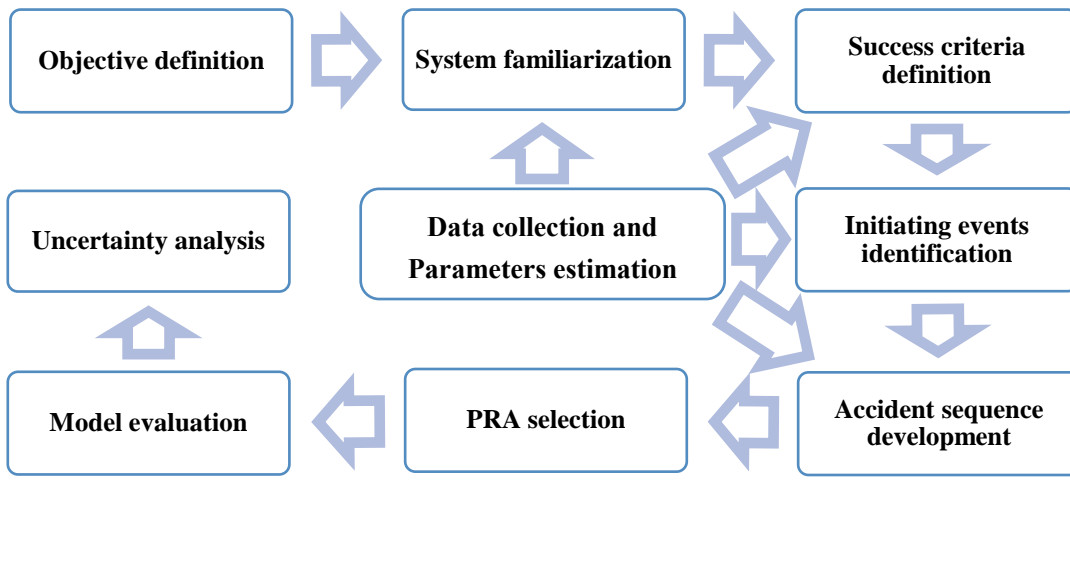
Objective definition

System familiarization

Success criteria definition

Uncertainty analysis

Data collection and Parameters estimation

Initiating events identification

Model evaluation

PRA selection

Accident sequence development